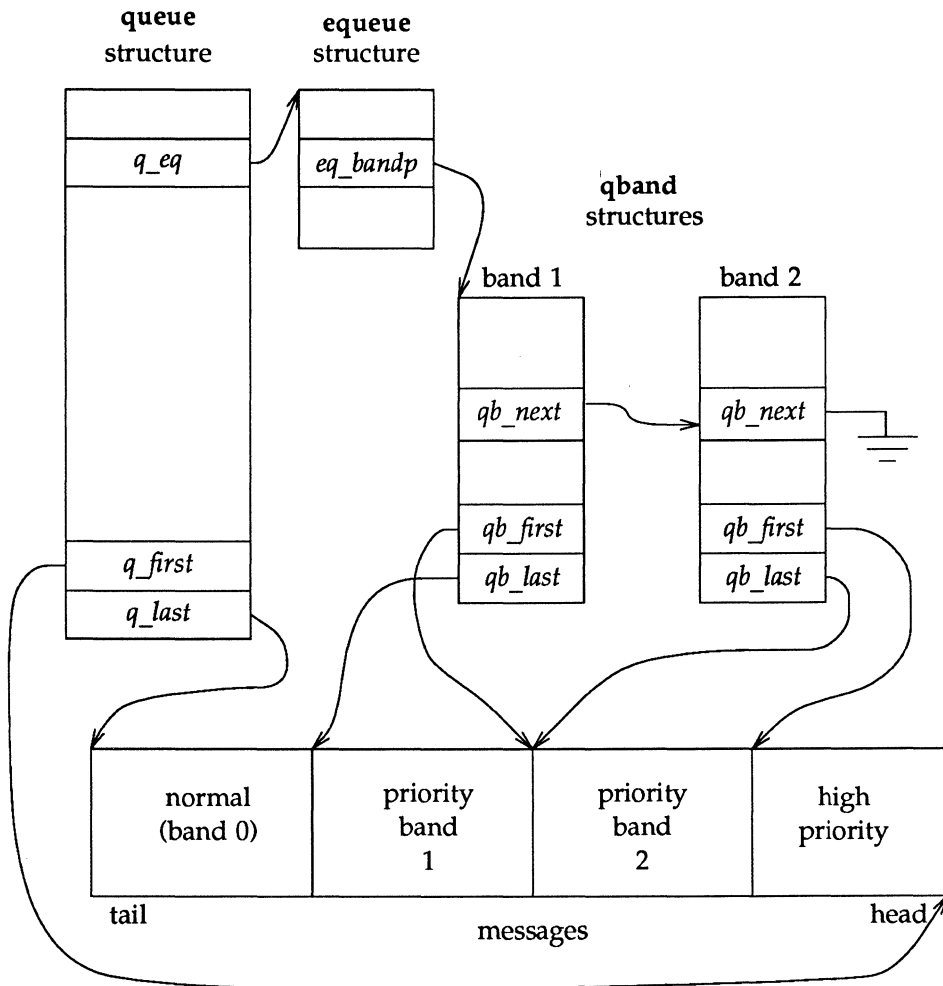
**queue** structure

**equeue** structure

*q_eq*

*eq_bandp*

**qband** structures

band 1

band 2

*qb_next*

*qb_next*

*qb_first*

*qb_first*

*q_first*

*qb_last*

*qb_last*

*q_last*

normal (band 0)

priority band 1

priority band 2

high priority

tail

messages

head